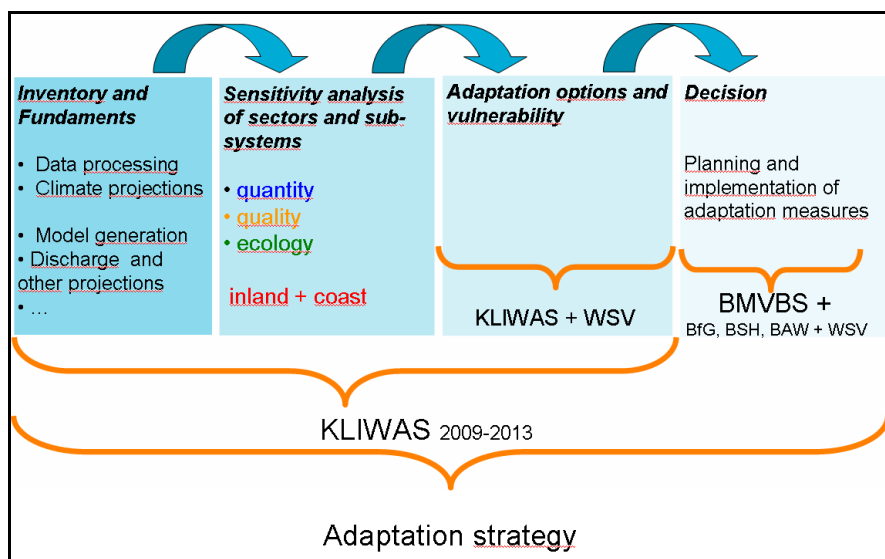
Inventory and Fundaments

• Data processing
• Climate projections

• Model generation
• Discharge and other projections
• …

Sensitivity analysis of sectors and sub-systems

• quantity
• quality
• ecology

inland + coast

Adaptation options and vulnerability

KLIWAS + WSV

Decision

Planning and implementation of adaptation measures

BMVBS +
BfG, BSH, BAW + WSV

KLIWAS 2009-2013

Adaptation strategy